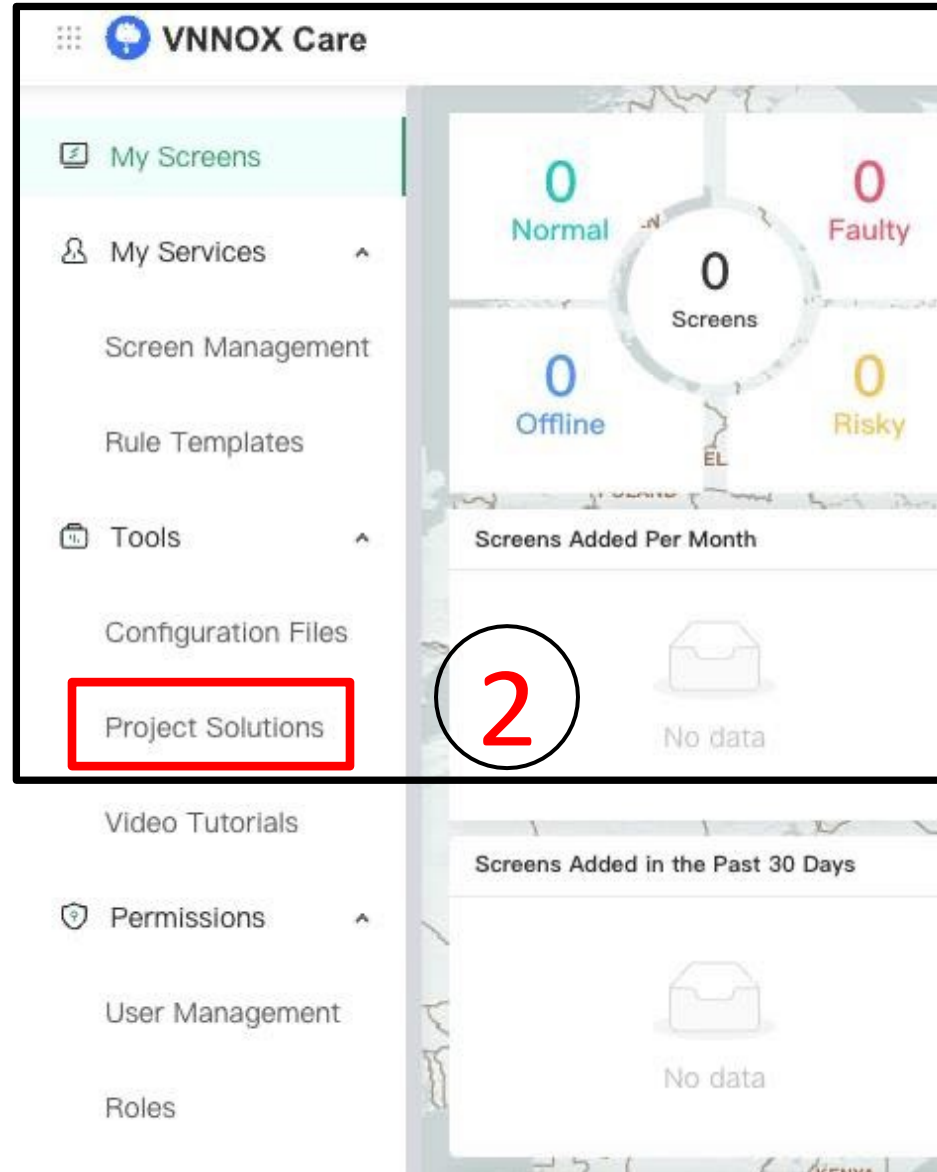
VNNOX Care

My Screens

My Services

Screen Management

Rule Templates

Tools

Configuration Files

Project Solutions

Video Tutorials

Permissions

User Management

Roles

0
Normal

0
Faulty

0
Screens

0
Offline

0
Risky

Screens Added Per Month

2

No data

Screens Added in the Past 30 Days

No data